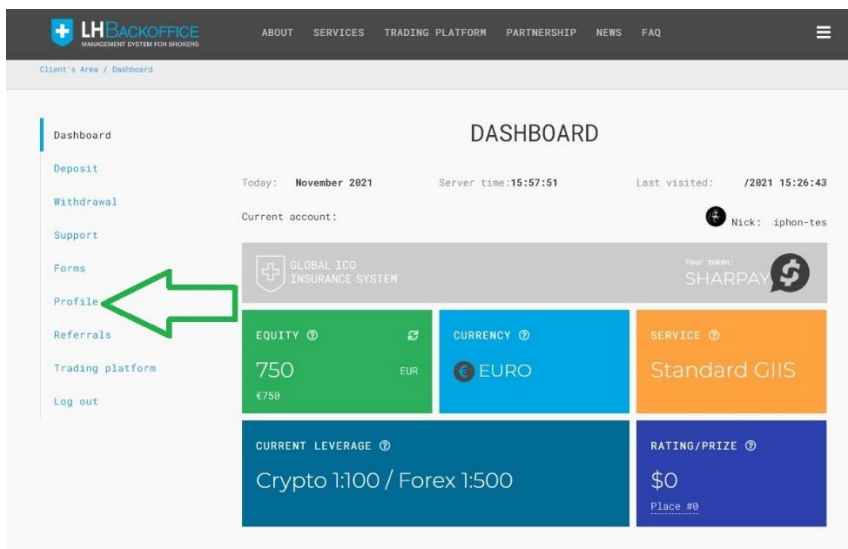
LHBACKOFFICE
MANAGEMENT SYSTEM FOR BROKERS

ABOUT SERVICES TRADING PLATFORM PARTNERSHIP NEWS FAQ

Client's Area / Dashboard

Dashboard
Deposit
Withdrawal
Support
Forms
Profile
Referrals
Trading platform
Log out

DASHBOARD

Today: November 2021
Server time: 15:57:51
Last visited: /2021 15:26:43

Current account:
Nick: iphon-tes

GLOBAL ICO INSURANCE SYSTEM

Your token:
SHARPAY

EQUITY ⑦
750 EUR
€750

CURRENCY ⑦
EURO

SERVICE ⑦
Standard GIIS

CURRENT LEVERAGE ⑦
Crypto 1:100 / Forex 1:500

RATING/PRIZE ⑦
$0
Place #0